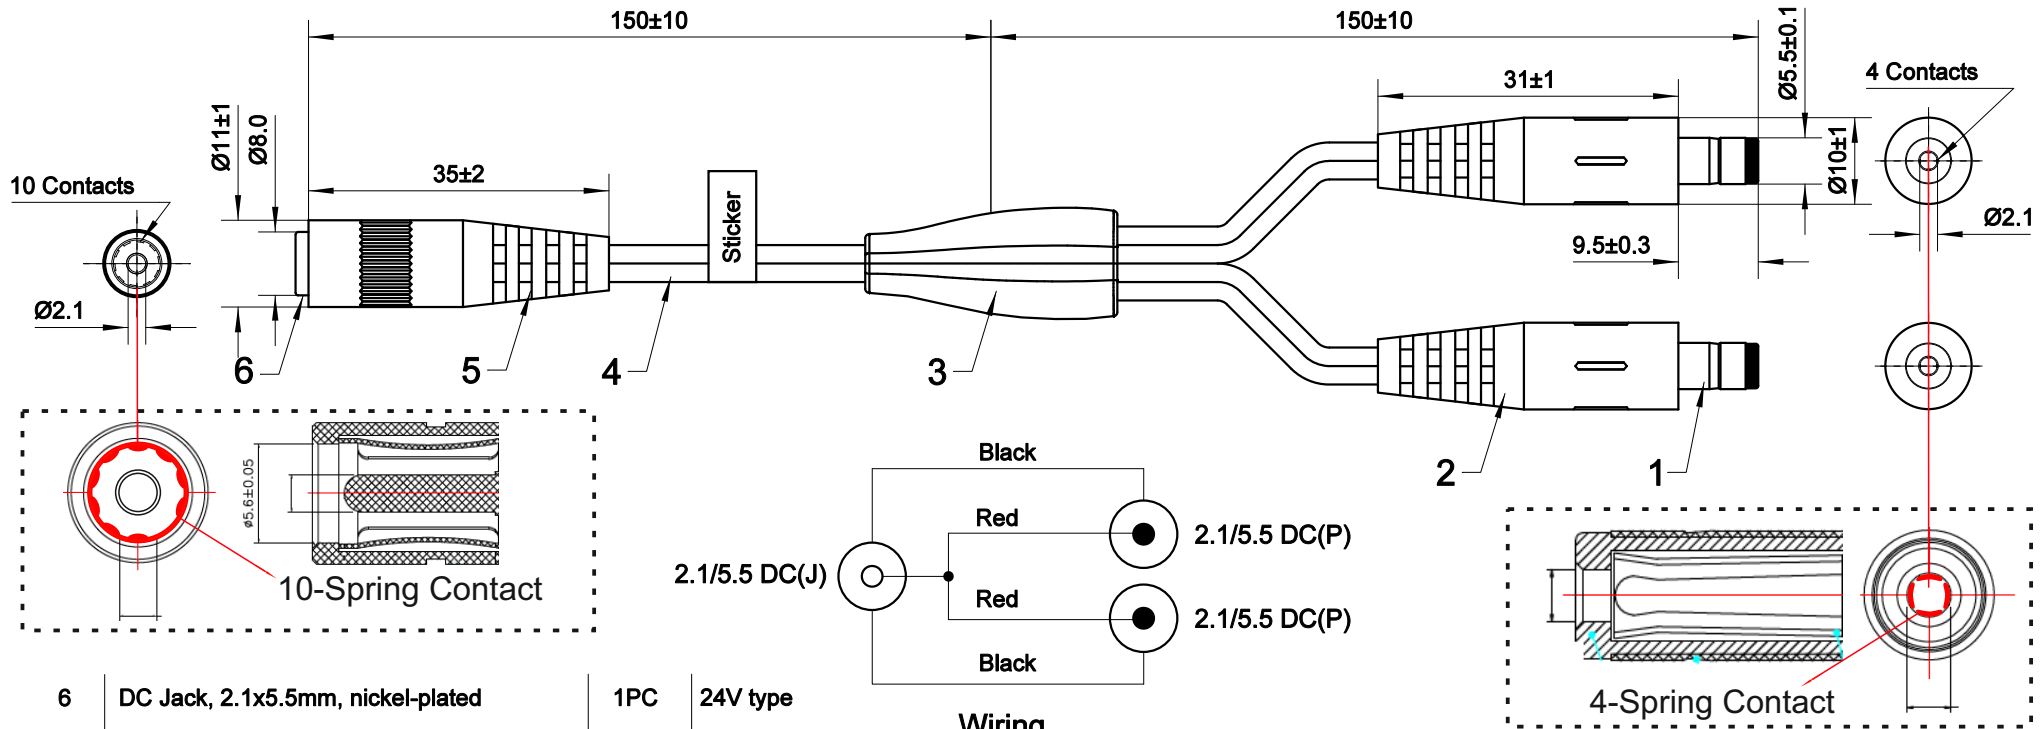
150±10

150±10

31±1

Ø5.5±0.1

4 Contacts

Ø11±1

Ø8.0

35±2

Sticker

Ø10±1

10 Contacts

Ø2.1

9.5±0.3

Ø2.1

6

5

4

3

2

1

ø5.6±0.05

10-Spring Contact

Black

Red

2.1/5.5 DC(P)

2.1/5.5 DC(J)

Red

2.1/5.5 DC(P)

Black

4-Spring Contact

| 6 | DC Jack, 2.1x5.5mm, nickel-plated | 1PC | 24V type |
|---|---|---|---|

Wiring